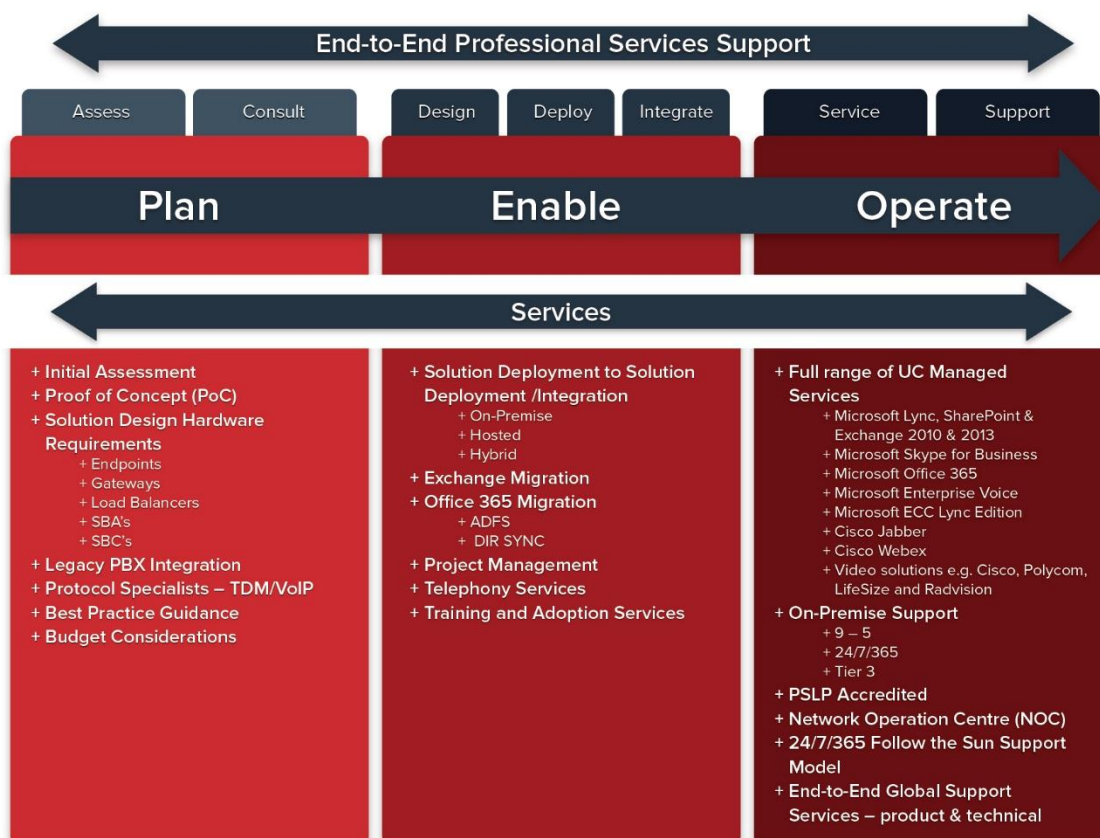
End-to-End Professional Services Support

Assess | Consult | Design | Deploy | Integrate | Service | Support

Plan

Enable

Operate

Services

+ Initial Assessment
+ Proof of Concept (PoC)
+ Solution Design Hardware Requirements
+ Endpoints
+ Gateways
+ Load Balancers
+ SBA's
+ SBC's
+ Legacy PBX Integration
+ Protocol Specialists – TDM/VoIP
+ Best Practice Guidance
+ Budget Considerations

+ Solution Deployment to Solution Deployment /Integration
+ On-Premise
+ Hosted
+ Hybrid
+ Exchange Migration
+ Office 365 Migration
+ ADFS
+ DIR SYNC
+ Project Management
+ Telephony Services
+ Training and Adoption Services

+ Full range of UC Managed Services
+ Microsoft Lync, SharePoint & Exchange 2010 & 2013
+ Microsoft Skype for Business
+ Microsoft Office 365
+ Microsoft Enterprise Voice
+ Microsoft ECC Lync Edition
+ Cisco Jabber
+ Cisco Webex
+ Video solutions e.g. Cisco, Polycom, LifeSize and Radvision
+ On-Premise Support
+ 9 – 5
+ 24/7/365
+ Tier 3
+ PSLP Accredited
+ Network Operation Centre (NOC)
+ 24/7/365 Follow the Sun Support Model
+ End-to-End Global Support Services – product & technical